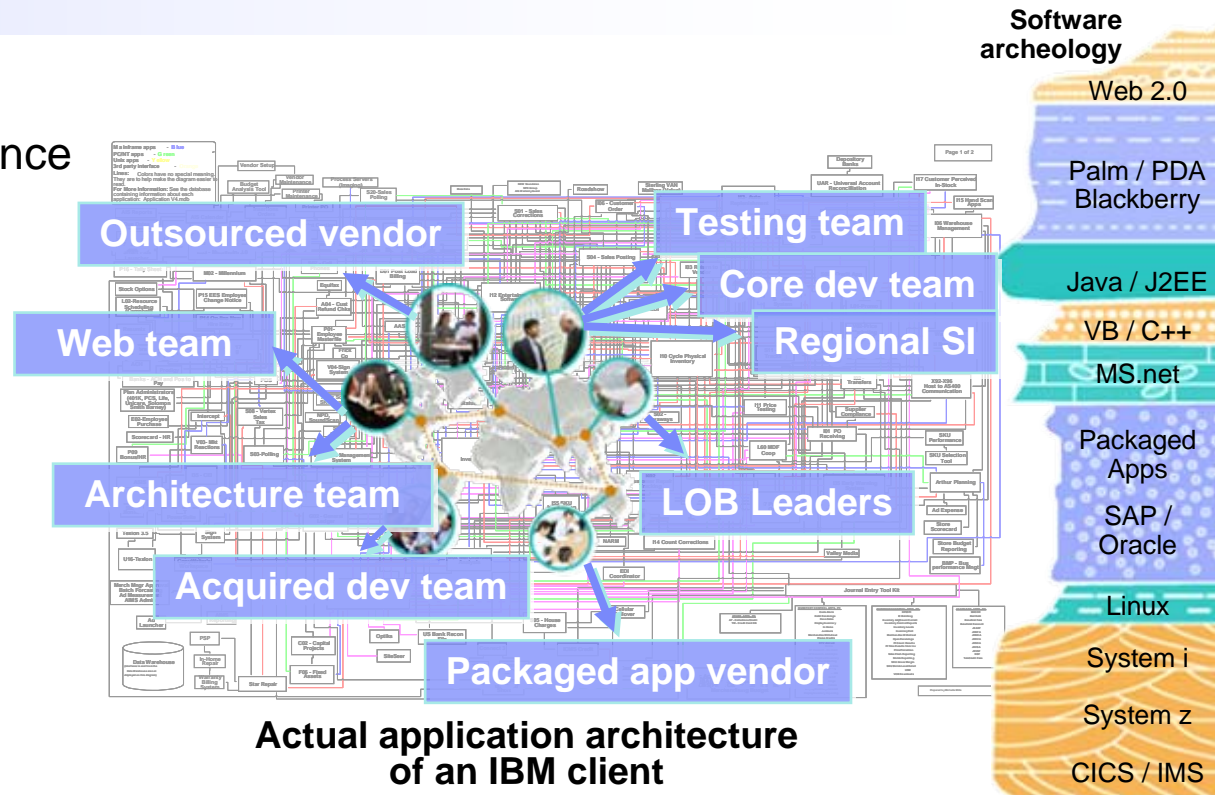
nce

Outsourced vendor

Testing team

Core dev team

Web team

Regional SI

Architecture team

LOB Leaders

Acquired dev team

Packaged app vendor

Actual application architecture of an IBM client

Software archeology

Web 2.0

Palm / PDA Blackberry

Java / J2EE

VB / C++

MS.net

Packaged Apps

SAP / Oracle

Linux

System i

System z

CICS / IMS